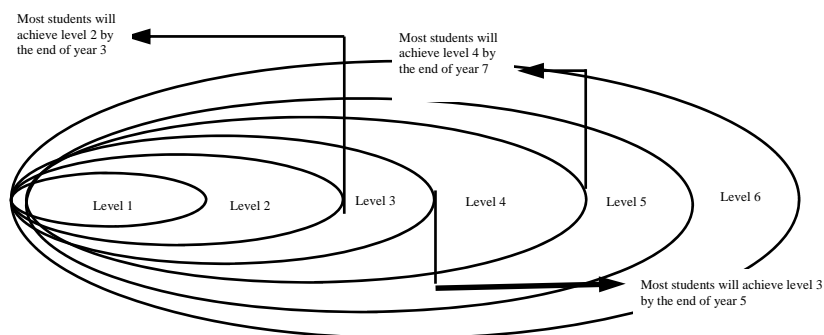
Most students will achieve level 2 by the end of year 3

Most students will achieve level 4 by the end of year 7

Level 1

Level 2

Level 3

Level 4

Level 5

Level 6

Most students will achieve level 3 by the end of year 5